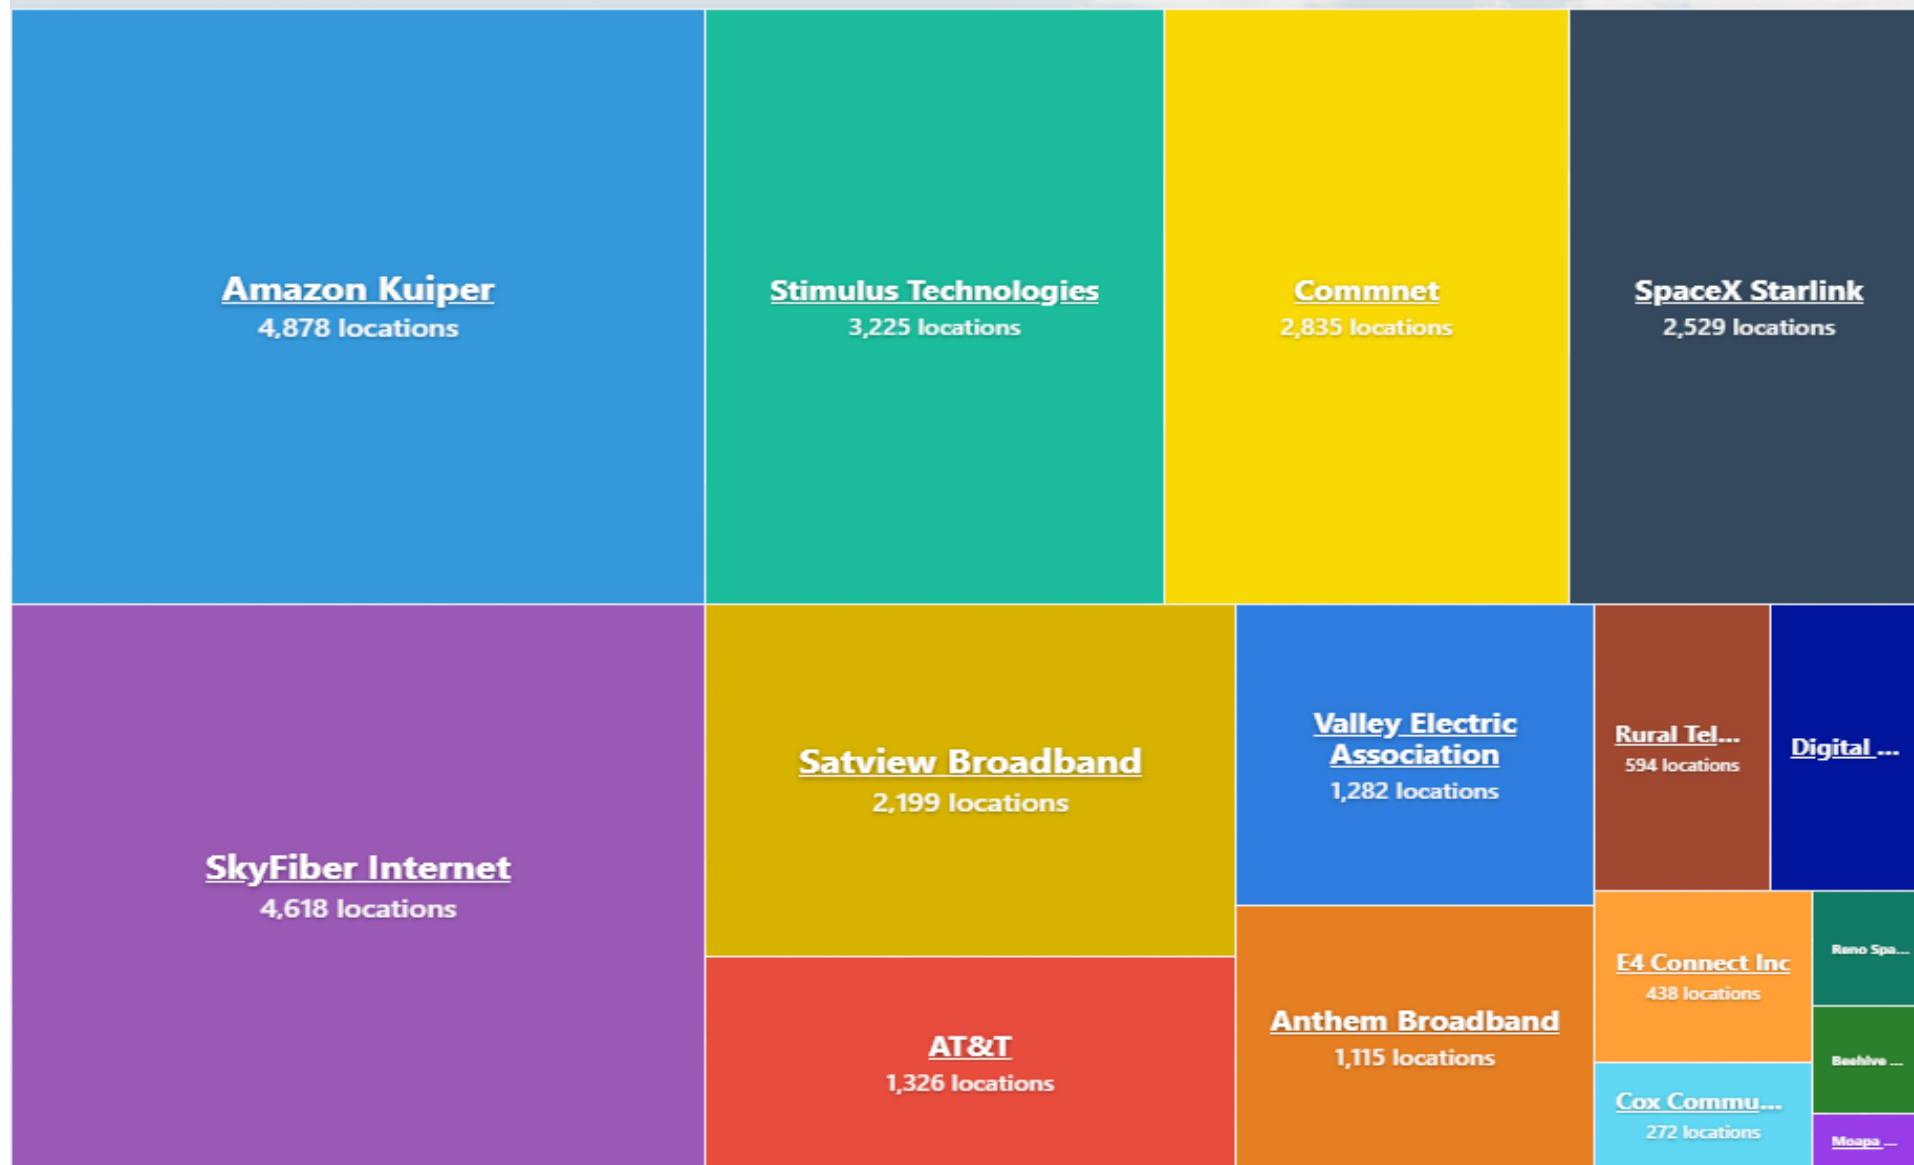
Amazon Kuiper
4,878 locations

Stimulus Technologies
3,225 locations

Commnet
2,835 locations

SpaceX Starlink
2,529 locations

SkyFiber Internet
4,618 locations

Satview Broadband
2,199 locations

Valley Electric Association
1,282 locations

Rural Tel...
594 locations

Digital ...

AT&T
1,326 locations

Anthem Broadband
1,115 locations

E4 Connect Inc
438 locations

Reno Spa...

Beehive ...

Cox Commu...
272 locations

Moapa ...